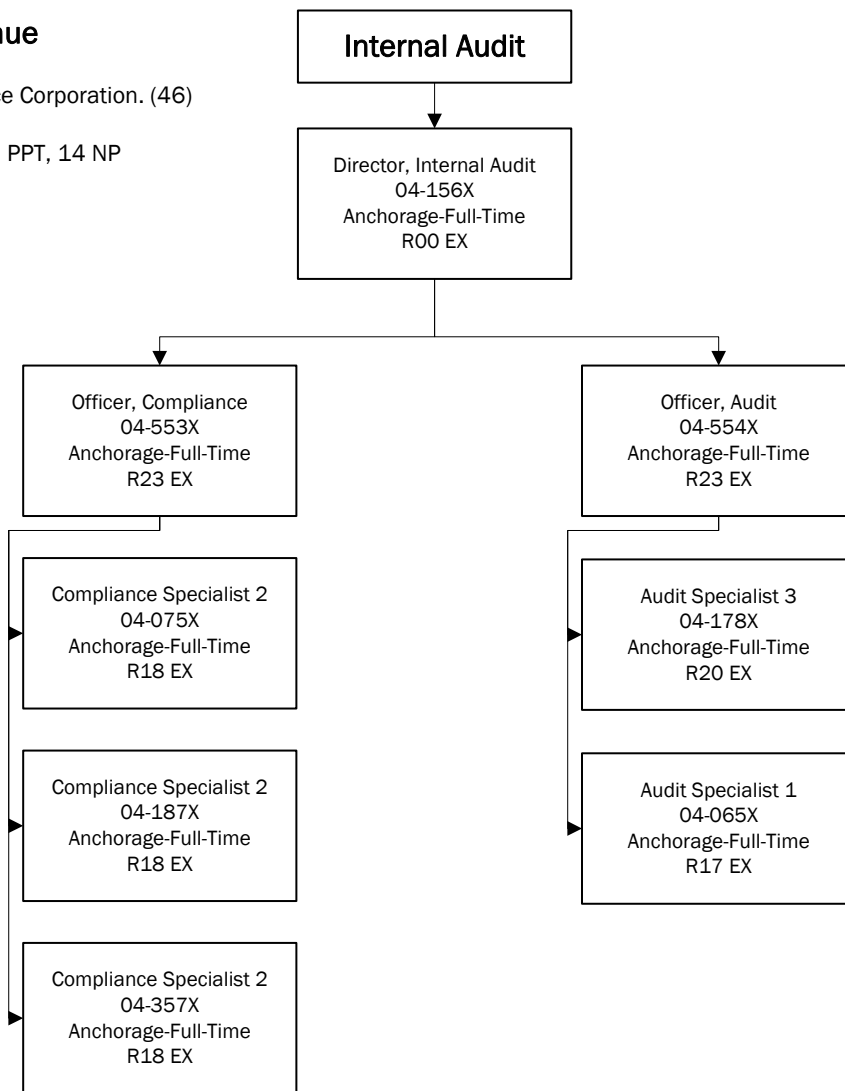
nue

e Corporation. (46)

PPT, 14 NP

Internal Audit

Director, Internal Audit
04-156X
Anchorage-Full-Time
R00 EX

Officer, Compliance
04-553X
Anchorage-Full-Time
R23 EX

Compliance Specialist 2
04-075X
Anchorage-Full-Time
R18 EX

Compliance Specialist 2
04-187X
Anchorage-Full-Time
R18 EX

Compliance Specialist 2
04-357X
Anchorage-Full-Time
R18 EX

Officer, Audit
04-554X
Anchorage-Full-Time
R23 EX

Audit Specialist 3
04-178X
Anchorage-Full-Time
R20 EX

Audit Specialist 1
04-065X
Anchorage-Full-Time
R17 EX